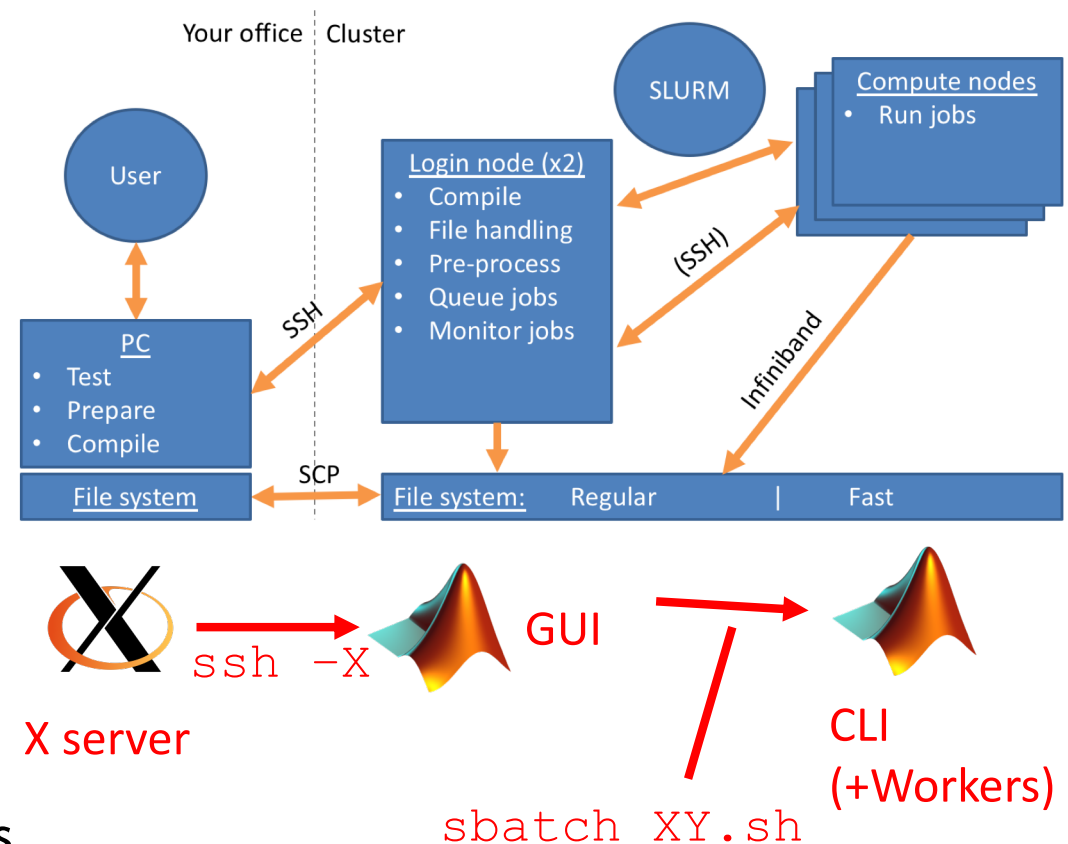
Your office | Cluster

SLURM

Compute nodes
• Run jobs

User

Login node (x2)
• Compile
• File handling
• Pre-process
• Queue jobs
• Monitor jobs

(SSH)

SSH

Infiniband

PC
• Test
• Prepare
• Compile

File system

SCP

File system: Regular | Fast

ssh -X

GUI

X server

CLI (+Workers)

sbatch XY.sh